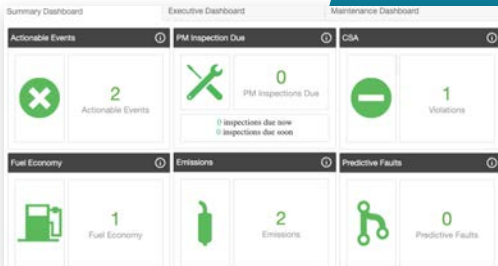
Summary Dashboard

Executive Dashboard

Maintenance Dashboard

Actionable Events

2
Actionable Events

PM Inspection Due

0
PM Inspections Due

0 inspections due now
0 inspections due soon

CSA

1
Violations

Fuel Economy

1
Fuel Economy

Emissions

2
Emissions

Predictive Faults

0
Predictive Faults